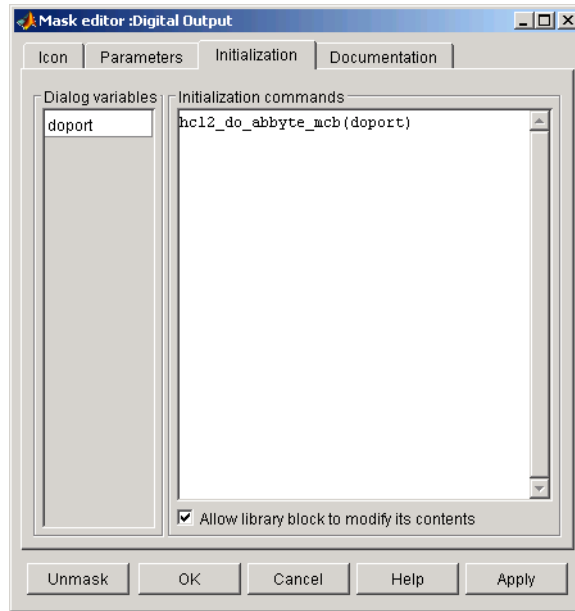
Mask editor :Digital Output

Icon | Parameters | Initialization | Documentation

Dialog variables
doport

Initialization commands
hcl2_do_abbyte_mcb(doport)

☑ Allow library block to modify its contents

Unmask | OK | Cancel | Help | Apply